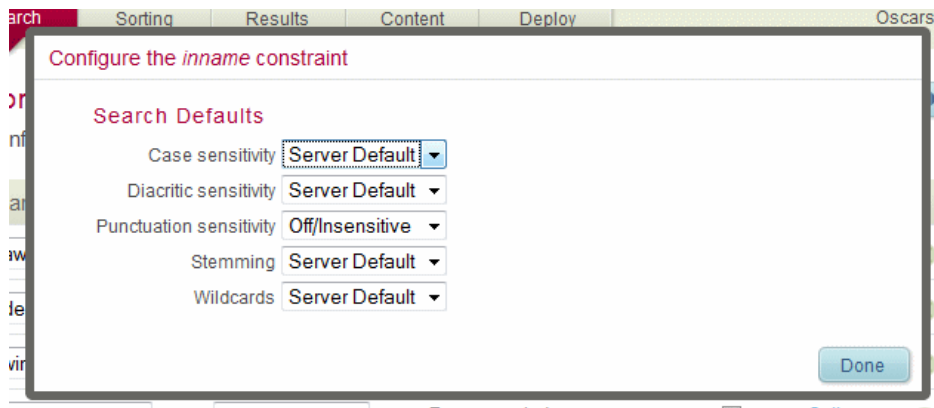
arch Sorting Results Content Deploy Oscars

Configure the *inname* constraint

Search Defaults

Case sensitivity Server Default

Diacritic sensitivity Server Default

Punctuation sensitivity Off/Insensitive

Stemming Server Default

Wildcards Server Default

Done